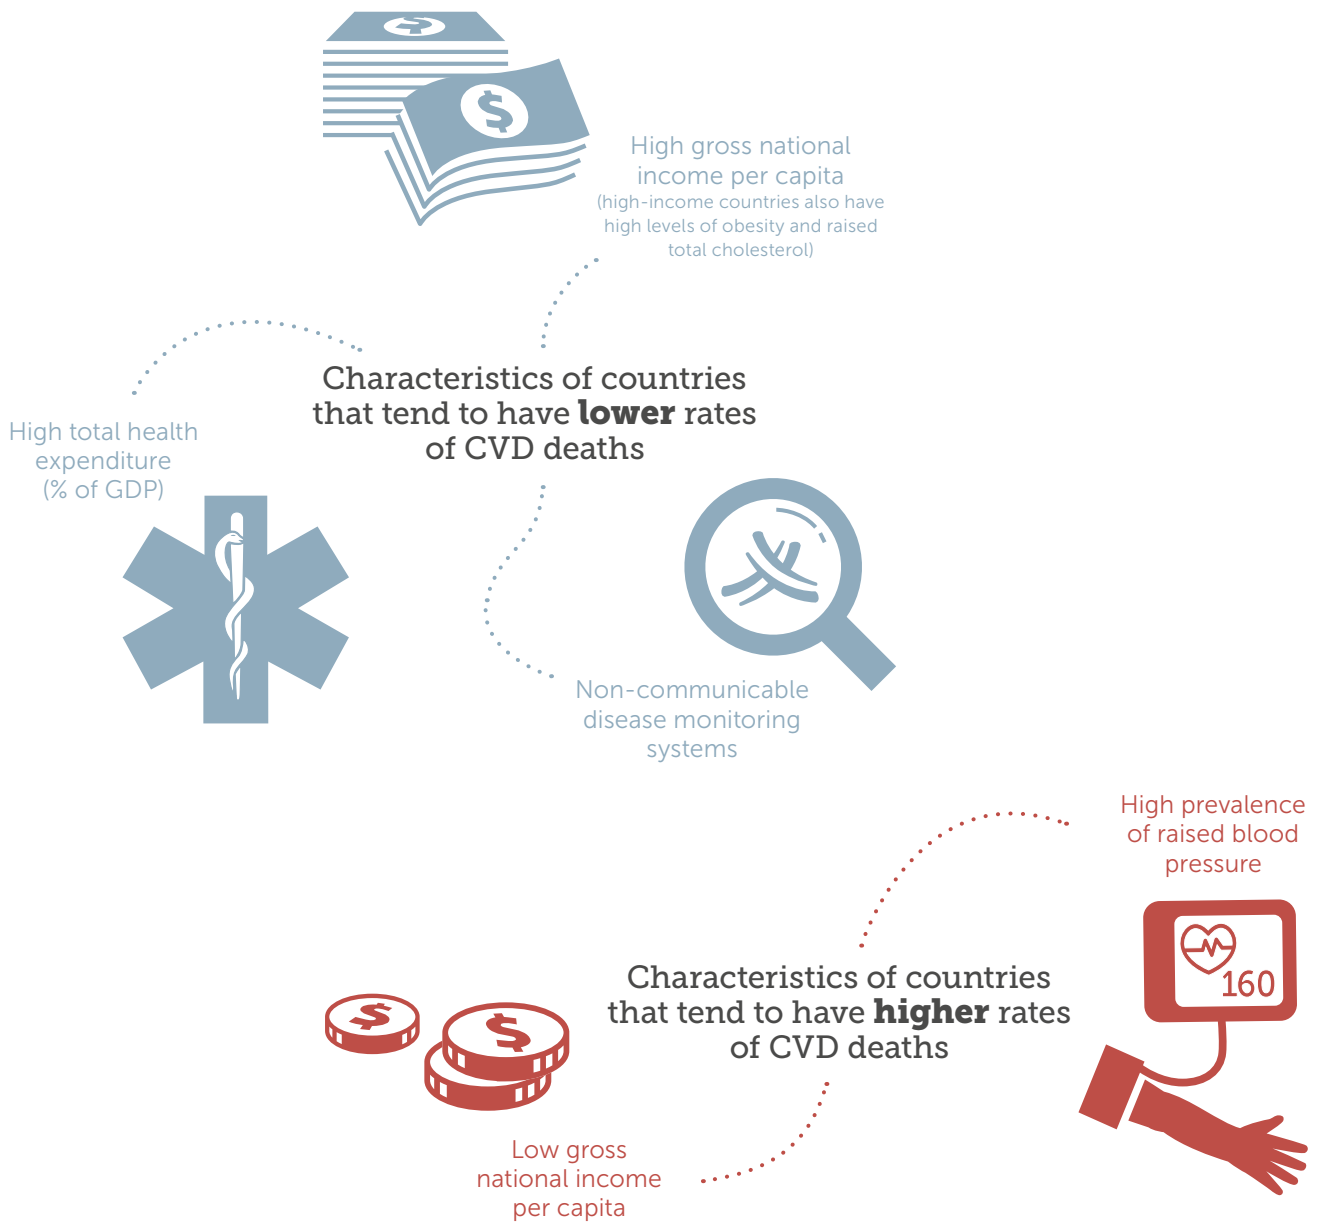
High gross national income per capita
(high-income countries also have high levels of obesity and raised total cholesterol)

Characteristics of countries that tend to have **lower** rates of CVD deaths

High total health expenditure (% of GDP)

Non-communicable disease monitoring systems

High prevalence of raised blood pressure

160

Characteristics of countries that tend to have **higher** rates of CVD deaths

Low gross national income per capita